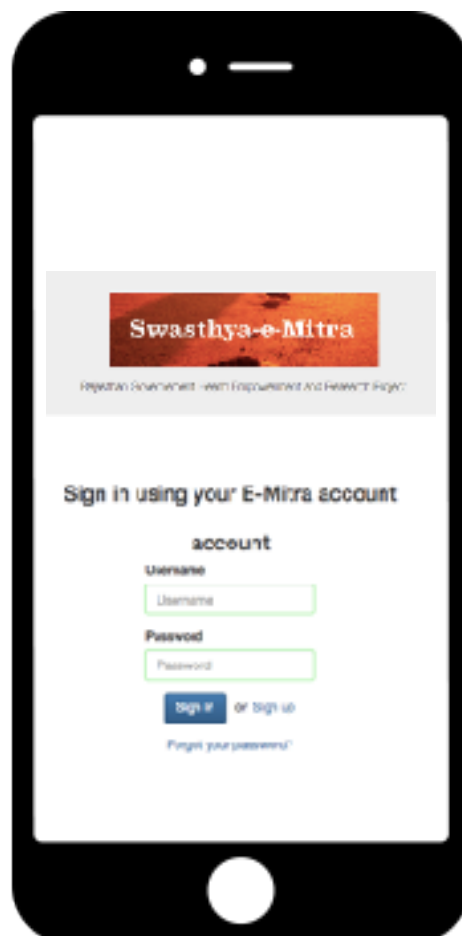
Swasthya-e-Mitra

Rajasthan Government Health Empowerment and Research Project

Sign in using your E-Mitra account

account

Username

Username

Password

Password

Sign in or Sign up

Forgot your password?